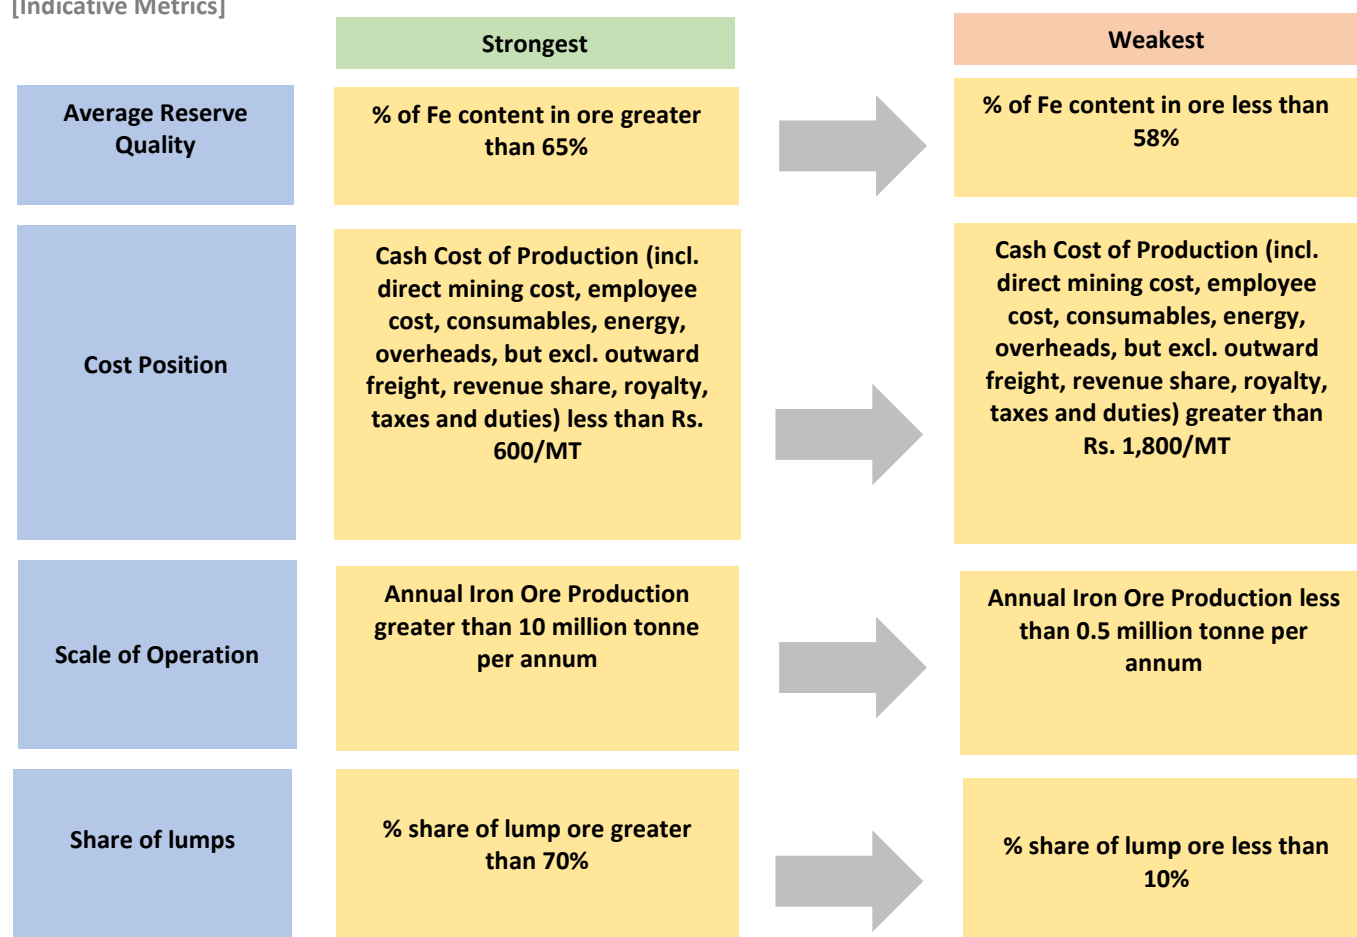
[Indicative Metrics]

Strongest

Weakest

Average Reserve Quality

% of Fe content in ore greater than 65%

% of Fe content in ore less than 58%

Cost Position

Cash Cost of Production (incl. direct mining cost, employee cost, consumables, energy, overheads, but excl. outward freight, revenue share, royalty, taxes and duties) less than Rs. 600/MT

Cash Cost of Production (incl. direct mining cost, employee cost, consumables, energy, overheads, but excl. outward freight, revenue share, royalty, taxes and duties) greater than Rs. 1,800/MT

Scale of Operation

Annual Iron Ore Production greater than 10 million tonne per annum

Annual Iron Ore Production less than 0.5 million tonne per annum

Share of lumps

% share of lump ore greater than 70%

% share of lump ore less than 10%